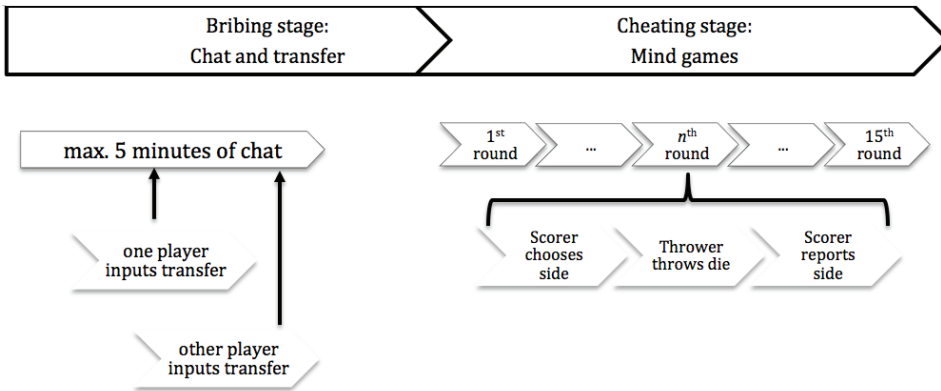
Bribing stage:
Chat and transfer

Cheating stage:
Mind games

max. 5 minutes of chat

one player inputs transfer

other player inputs transfer

$1^{st}$ round

...

$n^{th}$ round

...

$15^{th}$ round

Scorer chooses side

Thrower throws die

Scorer reports side